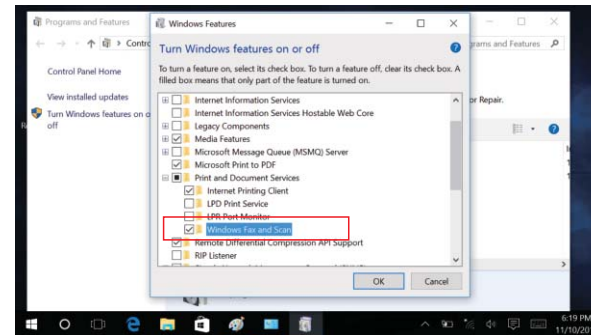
Programs and Features

Contr

Control Panel Home

View installed updates

Turn Windows features on or off

grams and Features

or Repair.

Windows Features

Turn Windows features on or off

To turn a feature on, select its check box. To turn a feature off, clear its check box. A filled box means that only part of the feature is turned on.

Internet Information Services
Internet Information Services Hostable Web Core
Legacy Components
Media Features
Microsoft Message Queue (MSMQ) Server
Microsoft Print to PDF
Print and Document Services
Internet Printing Client
LPD Print Service
LPR Port Monitor
Windows Fax and Scan
Remote Differential Compression API Support
RIP Listener

OK
Cancel

6:19 PM
11/10/20